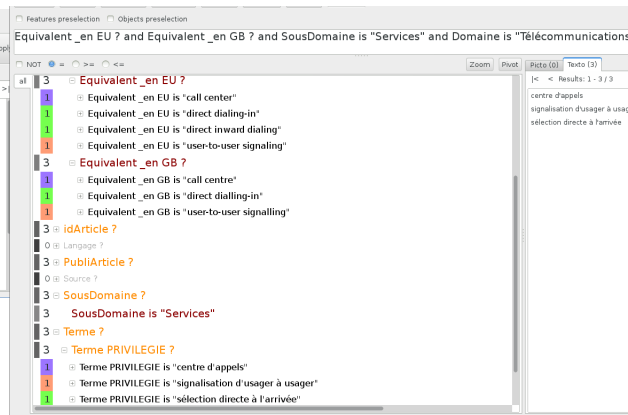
Features preselection   Objects preselection

Equivalent _en EU ? and Equivalent _en GB ? and SousDomaine is "Services" and Domaine is "Télécommunications

NOT = >= <=   Zoom   Pivot   Picto (0)   Texto (3)

|<  <  Results: 1 - 3 / 3

centre d'appels
signalisation d'usager à usag
sélection directe à l'arrivée

all

3 Equivalent _en EU ?
1 Equivalent _en EU is "call center"
1 Equivalent _en EU is "direct dialing-in"
1 Equivalent _en EU is "direct inward dialing"
1 Equivalent _en EU is "user-to-user signaling"
3 Equivalent _en GB ?
1 Equivalent _en GB is "call centre"
1 Equivalent _en GB is "direct dialling-in"
1 Equivalent _en GB is "user-to-user signalling"
3 idArticle ?
0 Langage ?
3 PubliArticle ?
0 Source ?
3 SousDomaine ?
3 SousDomaine is "Services"
3 Terme ?
3 Terme PRIVILEGIE ?
1 Terme PRIVILEGIE is "centre d'appels"
1 Terme PRIVILEGIE is "signalisation d'usager à usager"
1 Terme PRIVILEGIE is "sélection directe à l'arrivée"